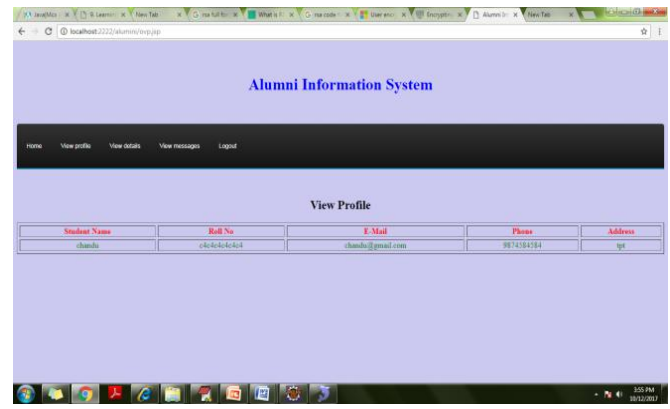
localhost:2222/alumni/svp.jsp

Alumni Information System

Home View profile View details View messages Logout

View Profile

| Student Name | Roll No | E-Mail | Phone | Address |
|---|---|---|---|---|
| chandu | c4c4c4c4c4c4 | chandu@gmail.com | 9874584584 | tpt |

3:55 PM
10/12/2017